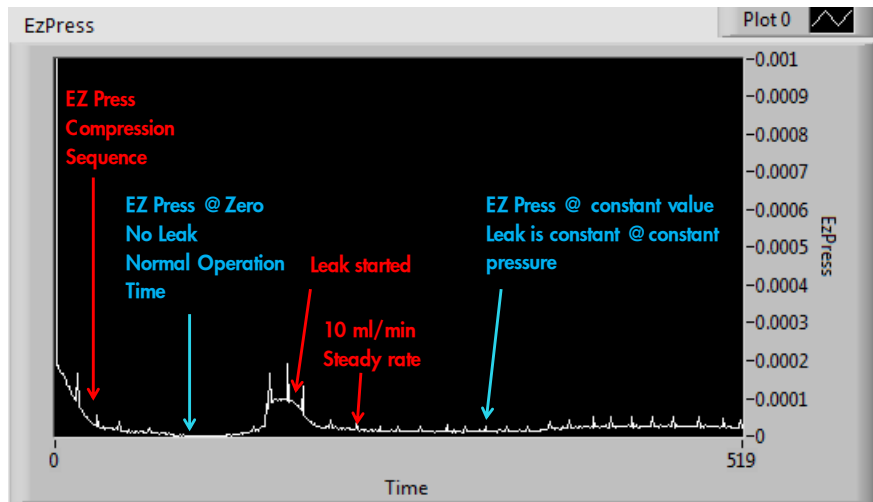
EzPress

Plot 0

EZ Press Compression Sequence

EZ Press @ Zero
No Leak
Normal Operation Time

Leak started

10 ml/min
Steady rate

EZ Press @ constant value
Leak is constant @ constant pressure

-0.001
-0.0009
-0.0008
-0.0007
-0.0006
-0.0005
-0.0004
-0.0003
-0.0002
-0.0001
-0

EzPress

0
519
Time